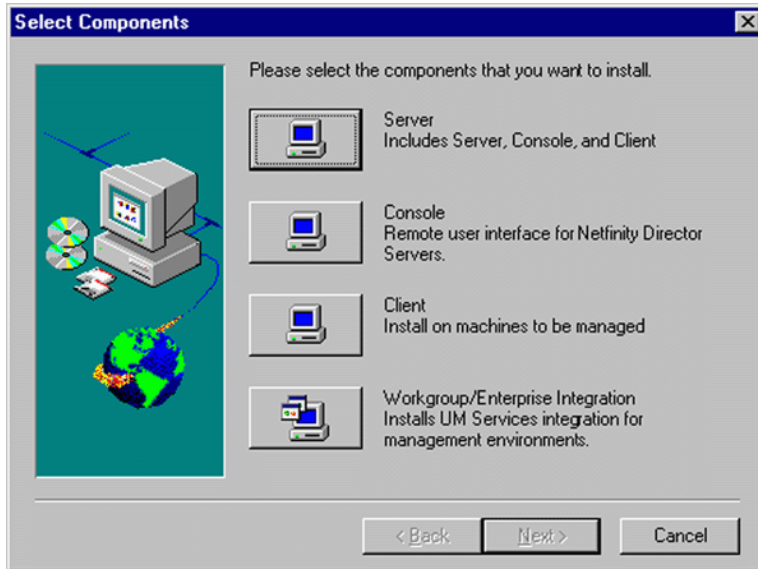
Select Components

Please select the components that you want to install.

Server
Includes Server, Console, and Client

Console
Remote user interface for Netfinity Director Servers.

Client
Install on machines to be managed

Workgroup/Enterprise Integration
Installs UM Services integration for management environments.

< Back
Next >
Cancel